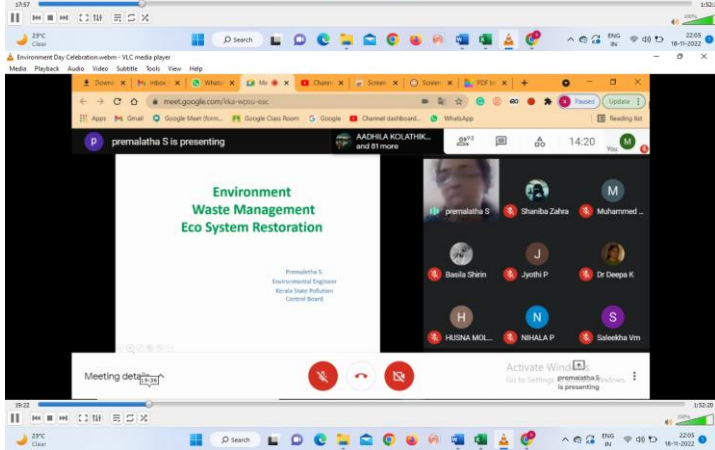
17:57

1:52:

23°C
Clear

Search

ENG IN

22:05
18-11-2022

Environment Day Celebration.webm - VLC media player
Media Playback Audio Video Subtitle Tools View Help

Downl | Inbox | Whats | Me | Chann | Screen | Screen | PDF to | +

meet.google.com/kka-wpsu-esc

Paused | Update

Apps | Gmail | Google Meet (form... | Google Class Room | Google | Channel dashboard... | WhatsApp | Reading list

premalatha S is presenting

AADHILA KOLATHIK... and 81 more

83

14:20

You

Environment
Waste Management
Eco System Restoration

Premalatha S.
Environmental Engineer
Kerala State Pollution
Control Board

premalatha S
Shaniba Zahra
Muhammed ...
Basila Shirin
Jyothi P
Dr Deepa K
HUSNA MOL...
NIHALA P
Saleekha Vm

Meeting details

19:36

Activate Windows
Go to Settings to activate Windows.

premalatha S
is presenting

09:22

1:52:20

23°C
Clear

Search

ENG IN

22:05
18-11-2022